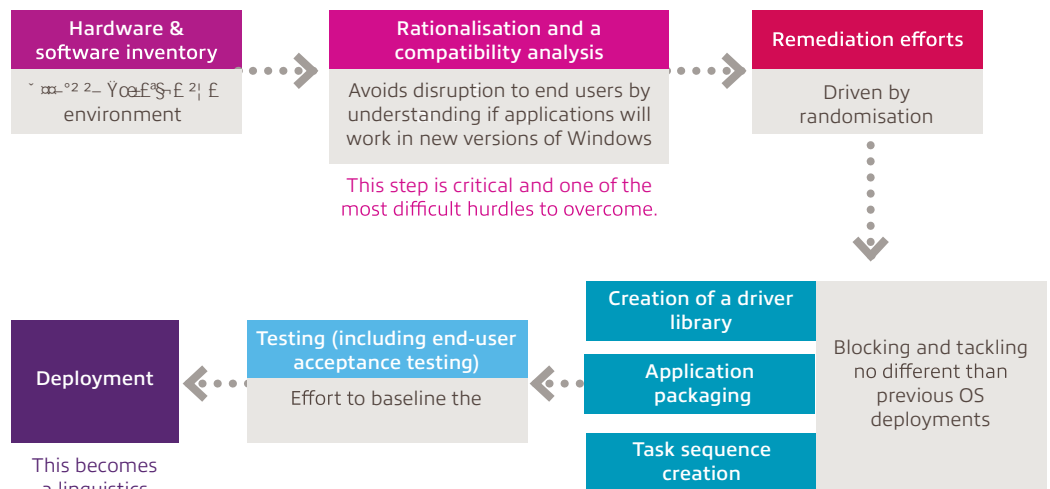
Hardware & software inventory

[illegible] environment

Rationalisation and a compatibility analysis

Avoids disruption to end users by understanding if applications will work in new versions of Windows

This step is critical and one of the most difficult hurdles to overcome.

Remediation efforts

Driven by randomisation

Creation of a driver library

Application packaging

Task sequence creation

Blocking and tackling no different than previous OS deployments

Testing (including end-user acceptance testing)

Effort to baseline the

Deployment

This becomes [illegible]